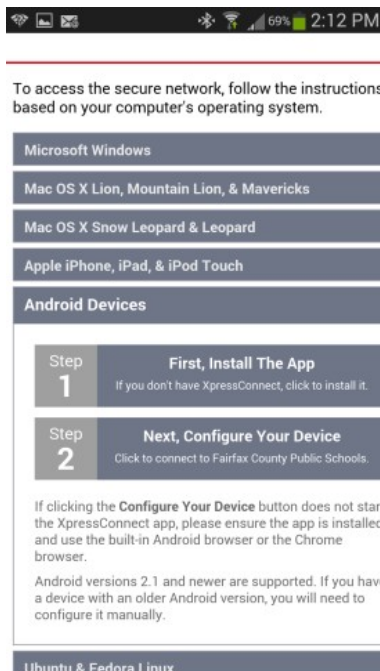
69% 2:12 PM

To access the secure network, follow the instructions based on your computer's operating system.

Microsoft Windows

Mac OS X Lion, Mountain Lion, & Mavericks

Mac OS X Snow Leopard & Leopard

Apple iPhone, iPad, & iPod Touch

Android Devices

Step 1

First, Install The App

If you don't have XpressConnect, click to install it.

Step 2

Next, Configure Your Device

Click to connect to Fairfax County Public Schools.

If clicking the Configure Your Device button does not star the XpressConnect app, please ensure the app is installed and use the built-in Android browser or the Chrome browser.

Android versions 2.1 and newer are supported. If you hav a device with an older Android version, you will need to configure it manually.

Ubuntu & Fedora Linux